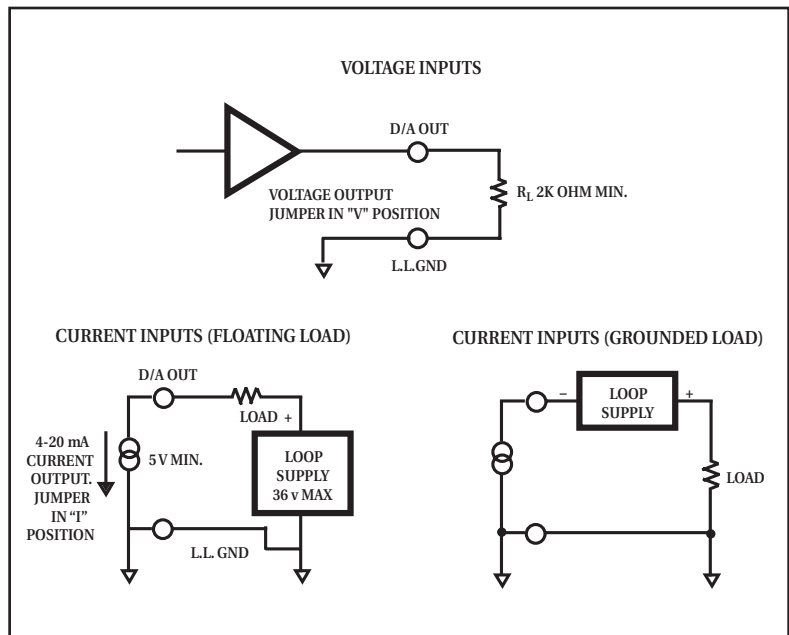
VOLTAGE INPUTS

D/A OUT

VOLTAGE OUTPUT JUMPER IN "V" POSITION

$R_L$ 2K OHM MIN.

L.L.GND

CURRENT INPUTS (FLOATING LOAD)

D/A OUT

LOAD +

4-20 mA CURRENT OUTPUT. JUMPER IN "I" POSITION

5 V MIN.

LOOP SUPPLY 36 v MAX

L.L. GND

CURRENT INPUTS (GROUNDED LOAD)

–

LOOP SUPPLY

+

LOAD